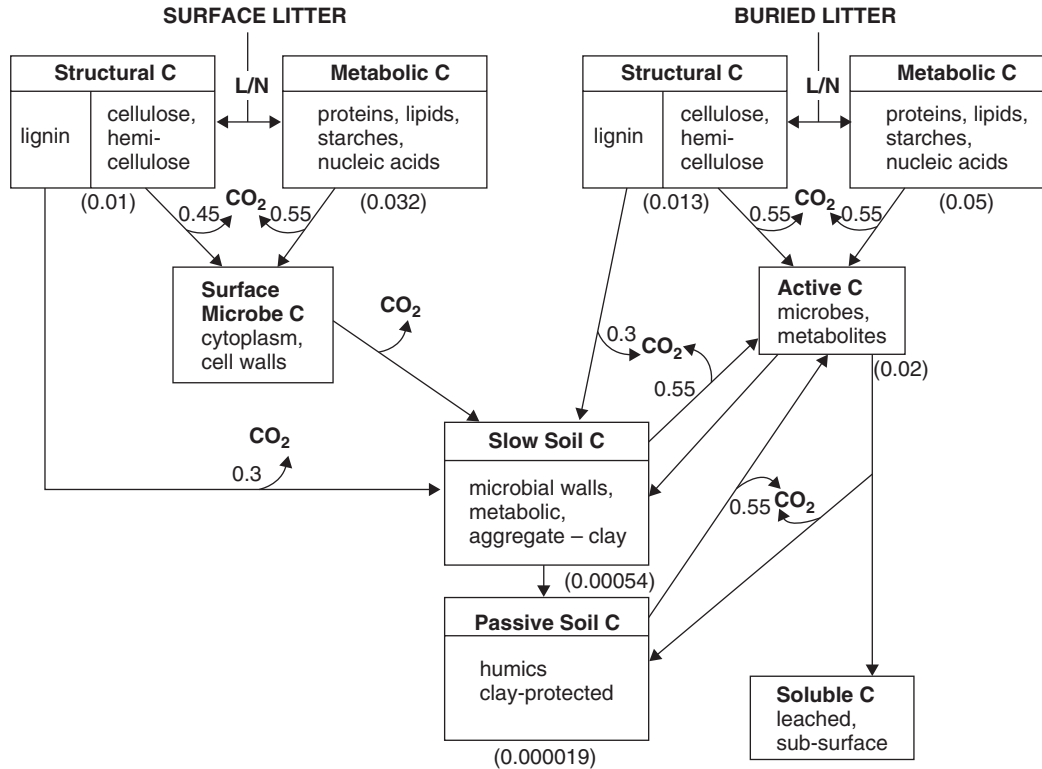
SURFACE LITTER

Structural C
lignin
cellulose, hemicellulose

L/N

Metabolic C
proteins, lipids, starches, nucleic acids

(0.01)
0.45
$CO_2$
0.55
(0.032)

Surface Microbe C
cytoplasm, cell walls

$CO_2$

$CO_2$
0.3

BURIED LITTER

Structural C
lignin
cellulose, hemicellulose

L/N

Metabolic C
proteins, lipids, starches, nucleic acids

(0.013)
0.55
$CO_2$
0.55
(0.05)

Active C
microbes, metabolites

0.3
$CO_2$
0.55
(0.02)

Slow Soil C
microbial walls, metabolic, aggregate – clay

0.55
$CO_2$

(0.00054)

Passive Soil C
humics
clay-protected

(0.000019)

Soluble C
leached, sub-surface